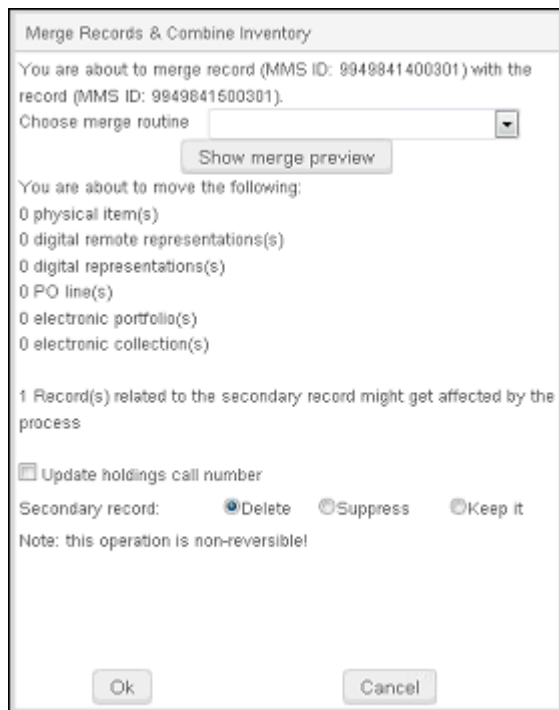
Merge Records & Combine Inventory

You are about to merge record (MMS ID: 9949841400301) with the record (MMS ID: 9949841500301).

Choose merge routine

Show merge preview

You are about to move the following:
0 physical item(s)
0 digital remote representations(s)
0 digital representations(s)
0 PO line(s)
0 electronic portfolio(s)
0 electronic collection(s)

1 Record(s) related to the secondary record might get affected by the process

Update holdings call number

Secondary record: Delete Suppress Keep it

Note: this operation is non-reversible!

Ok Cancel